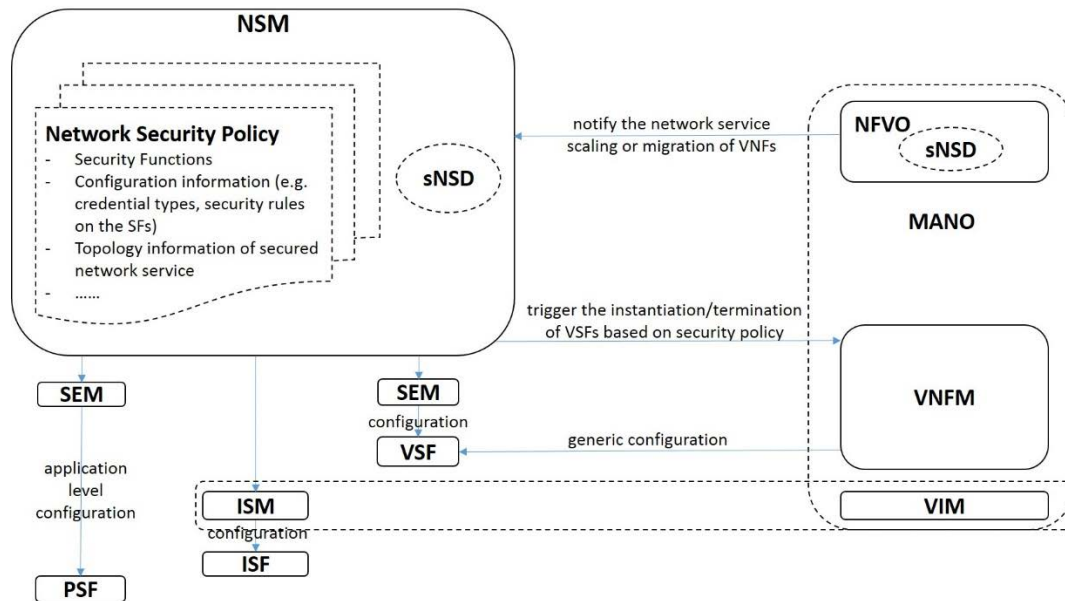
NSM

Network Security Policy
- Security Functions
- Configuration information (e.g. credential types, security rules on the SFs)
- Topology information of secured network service
- ......

sNSD

notify the network service scaling or migration of VNFs

NFVO
sNSD

MANO

trigger the instantiation/termination of VSFs based on security policy

VNFM

SEM

application level configuration

PSF

SEM
configuration
VSF

generic configuration

ISM
configuration
ISF

VIM